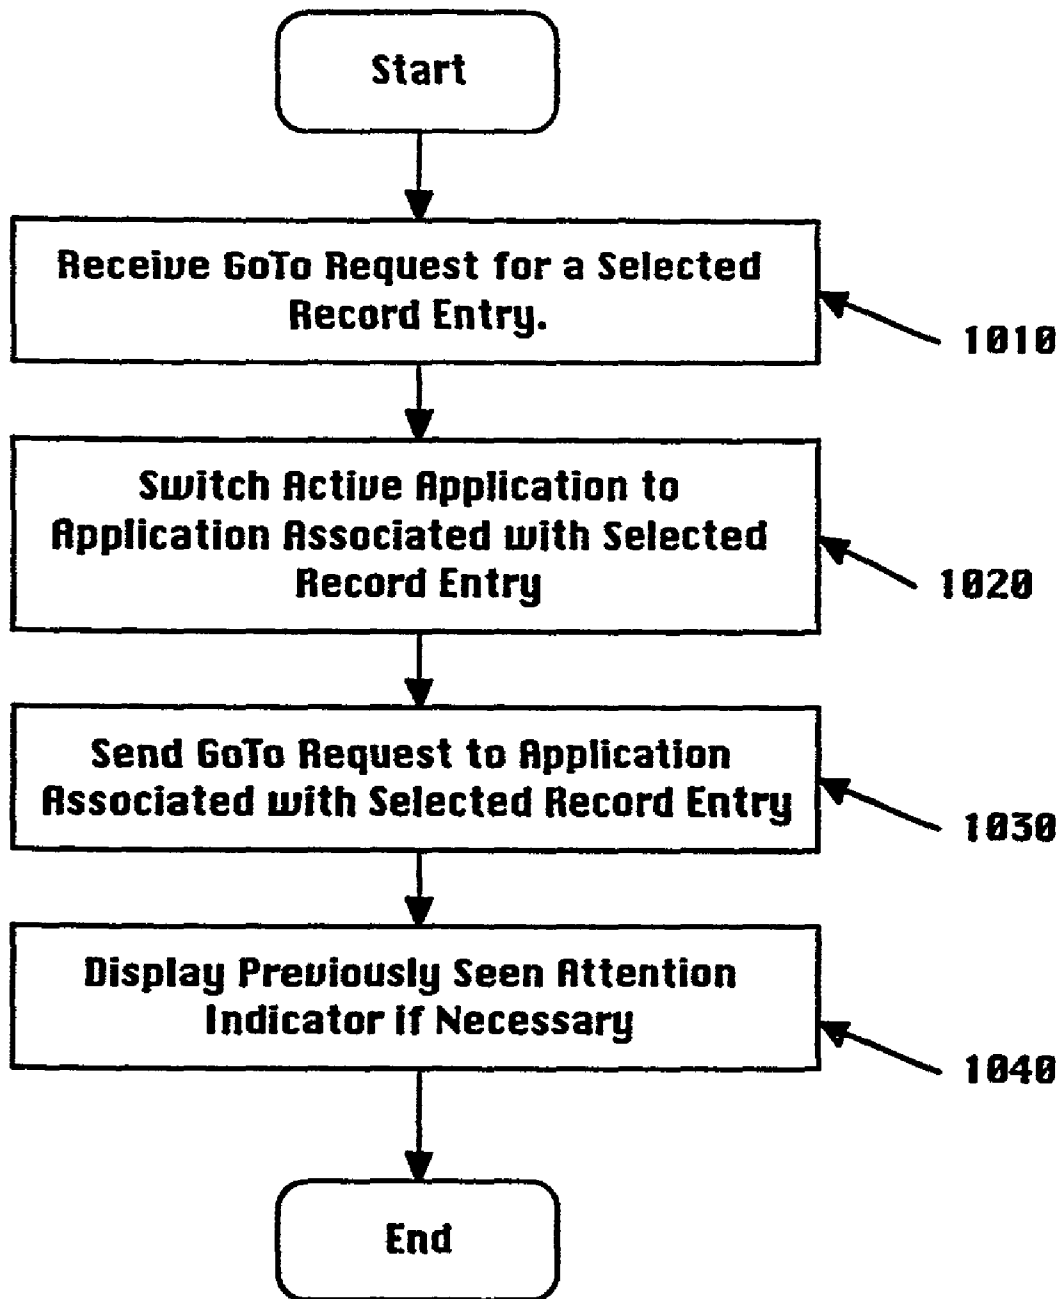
Start

Receive GoTo Request for a Selected Record Entry.

1010

Switch Active Application to Application Associated with Selected Record Entry

1020

Send GoTo Request to Application Associated with Selected Record Entry

1030

Display Previously Seen Attention Indicator if Necessary

1040

End